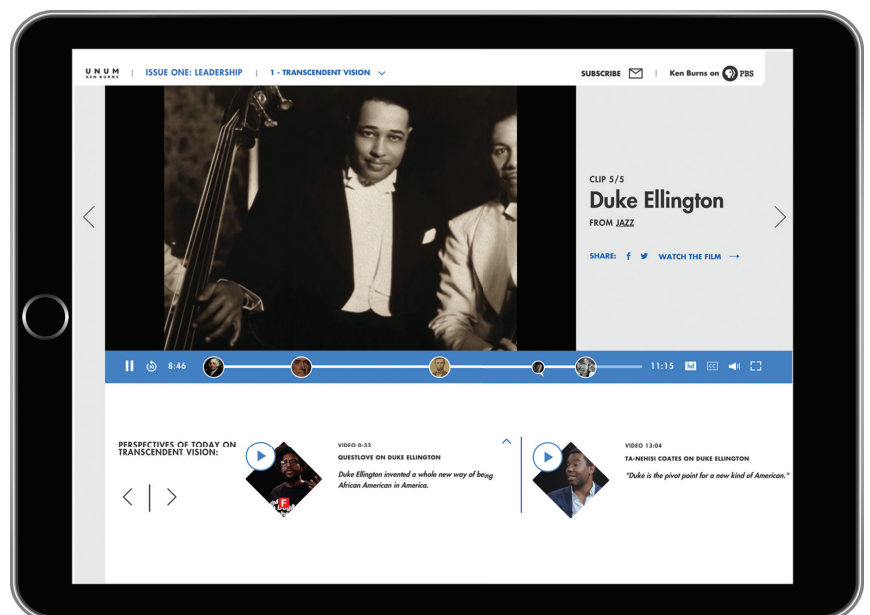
U N U M
KEN BURNS
| ISSUE ONE: LEADERSHIP | 1 - TRANSCENDENT VISION

SUBSCRIBE | Ken Burns on PBS

CLIP 5/5
Duke Ellington
FROM JAZZ

SHARE: f WATCH THE FILM →

8:46

11:15

PERSPECTIVES OF TODAY ON TRANSCENDENT VISION:

VIDEO 0:33
QUESTLOVE ON DUKE ELLINGTON
Duke Ellington invented a whole new way of being African American in America.

VIDEO 13:04
TA-NEHISI COATES ON DUKE ELLINGTON
"Duke is the pivot point for a new kind of American."